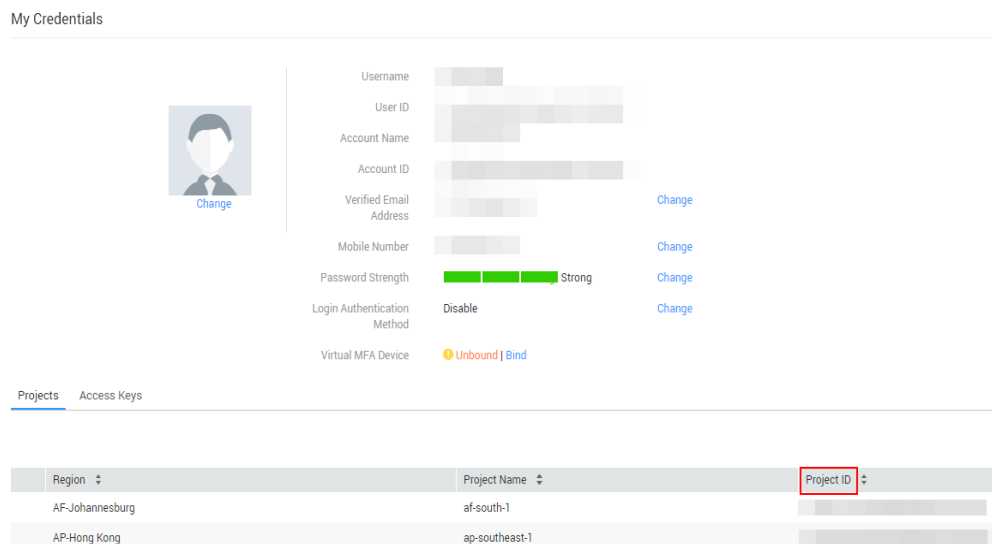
My Credentials

Change

Username

User ID

Account Name

Account ID

Verified Email Address

Change

Mobile Number

Change

Password Strength

Strong

Change

Login Authentication Method

Disable

Change

Virtual MFA Device

Unbound | Bind

Projects Access Keys

| Region | Project Name | Project ID |
|---|---|---|
| AF-Johannesburg | af-south-1 | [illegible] |
| AP-Hong Kong | ap-southeast-1 | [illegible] |